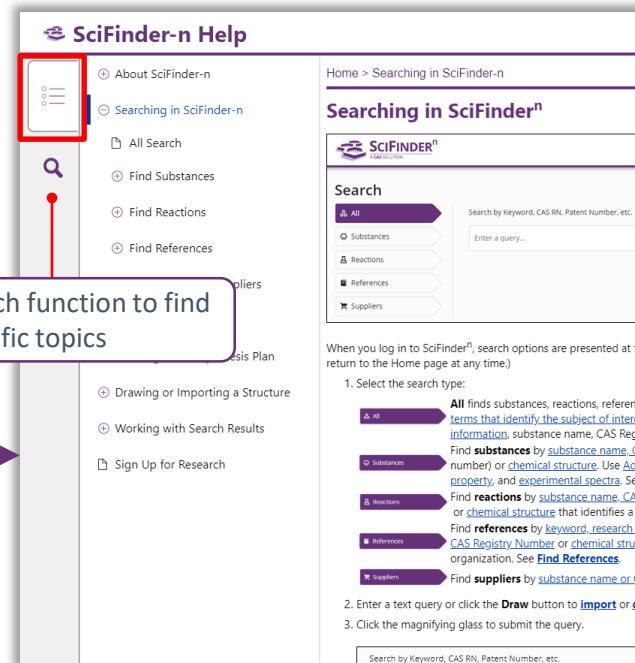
SciFinder-n Help

About SciFinder-n
Searching in SciFinder-n
All Search
Find Substances
Find Reactions
Find References
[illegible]pliers
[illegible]esis Plan
Drawing or Importing a Structure
Working with Search Results
Sign Up for Research

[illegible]ch function to find
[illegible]fic topics

Home > Searching in SciFinder-n

Searching in SciFinder$^n$

SCIFINDER$^n$
A CAS SOLUTION

Search
All
Substances
Reactions
References
Suppliers
Search by Keyword, CAS RN, Patent Number, etc.
Enter a query...

When you log in to SciFinder$^n$, search options are presented at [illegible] return to the Home page at any time.)

1. Select the search type:

All
All finds substances, reactions, referen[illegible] terms that identify the subject of inter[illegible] information, substance name, CAS Reg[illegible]

Substances
Find substances by substance name, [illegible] number) or chemical structure. Use A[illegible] property, and experimental spectra. Se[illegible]

Reactions
Find reactions by substance name, CA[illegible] or chemical structure that identifies a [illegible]

References
Find references by keyword, research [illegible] CAS Registry Number or chemical stru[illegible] organization. See Find References.

Suppliers
Find suppliers by substance name or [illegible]

2. Enter a text query or click the Draw button to import or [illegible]
3. Click the magnifying glass to submit the query.

Search by Keyword, CAS RN, Patent Number, etc.